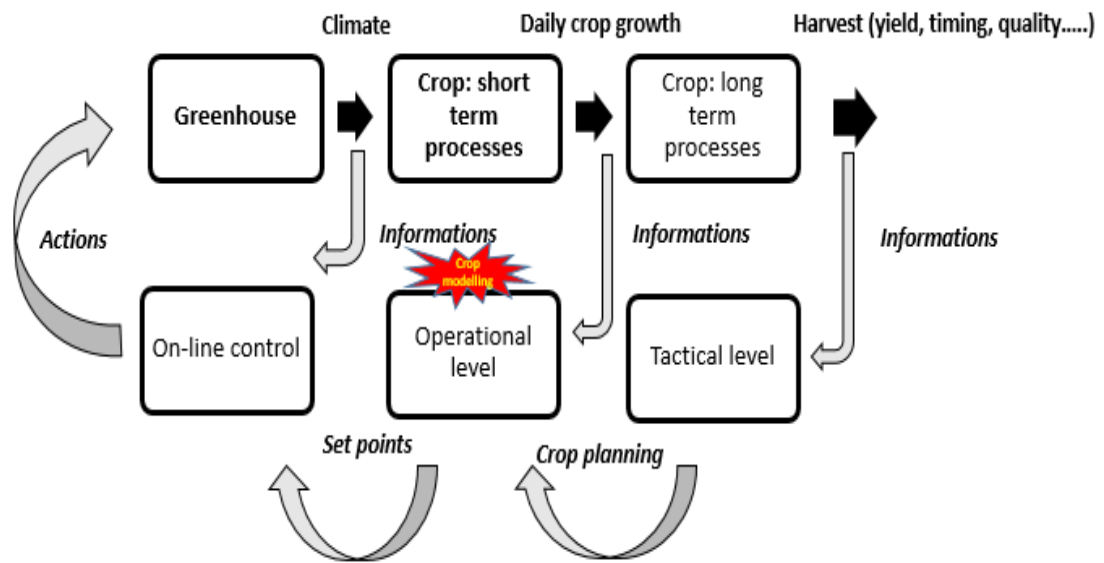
Climate

Daily crop growth

Harvest (yield, timing, quality.....)

Greenhouse

Crop: short term processes

Crop: long term processes

Actions

Informations

Informations

Informations

Crop modelling

On-line control

Operational level

Tactical level

Set points

Crop planning